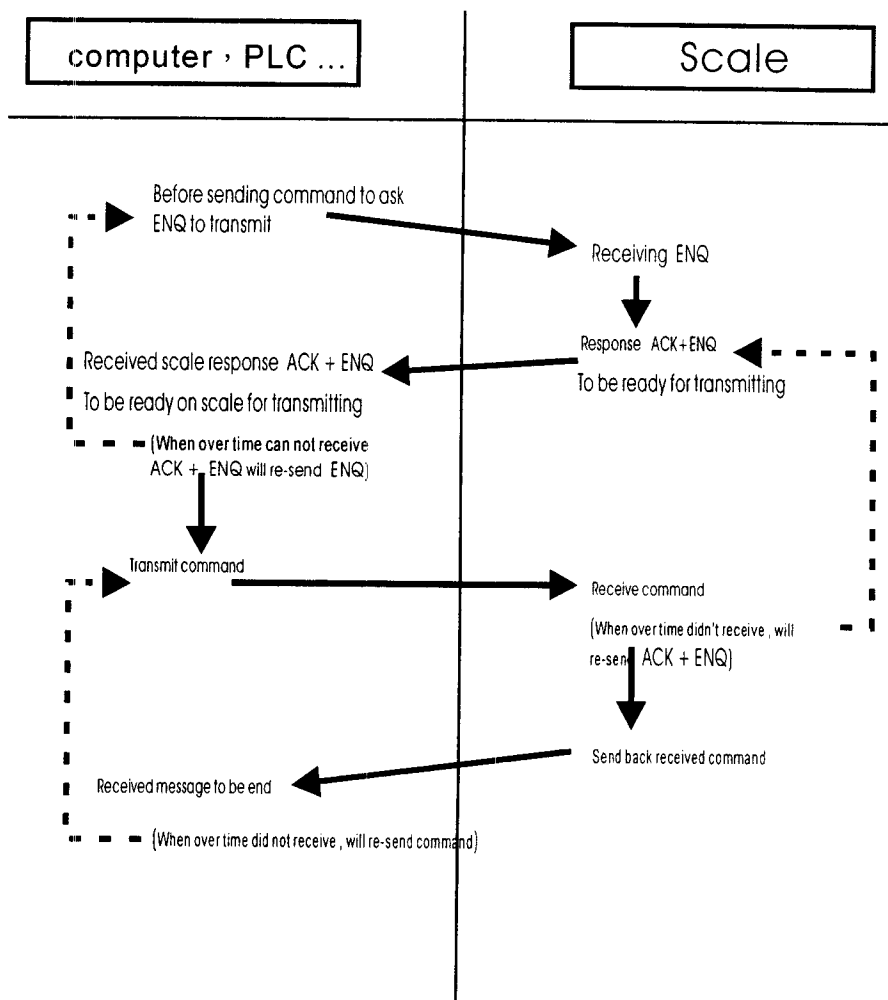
computer › PLC ...

Scale

Before sending command to ask ENQ to transmit

Receiving ENQ

Response ACK+ENQ
To be ready for transmitting

Received scale response ACK + ENQ
To be ready on scale for transmitting

(When over time can not receive ACK + ENQ will re-send ENQ)

Transmit command

Receive command
(When over time didn't receive , will re-send ACK + ENQ)

Send back received command

Received message to be end

(When over time did not receive , will re-send command)